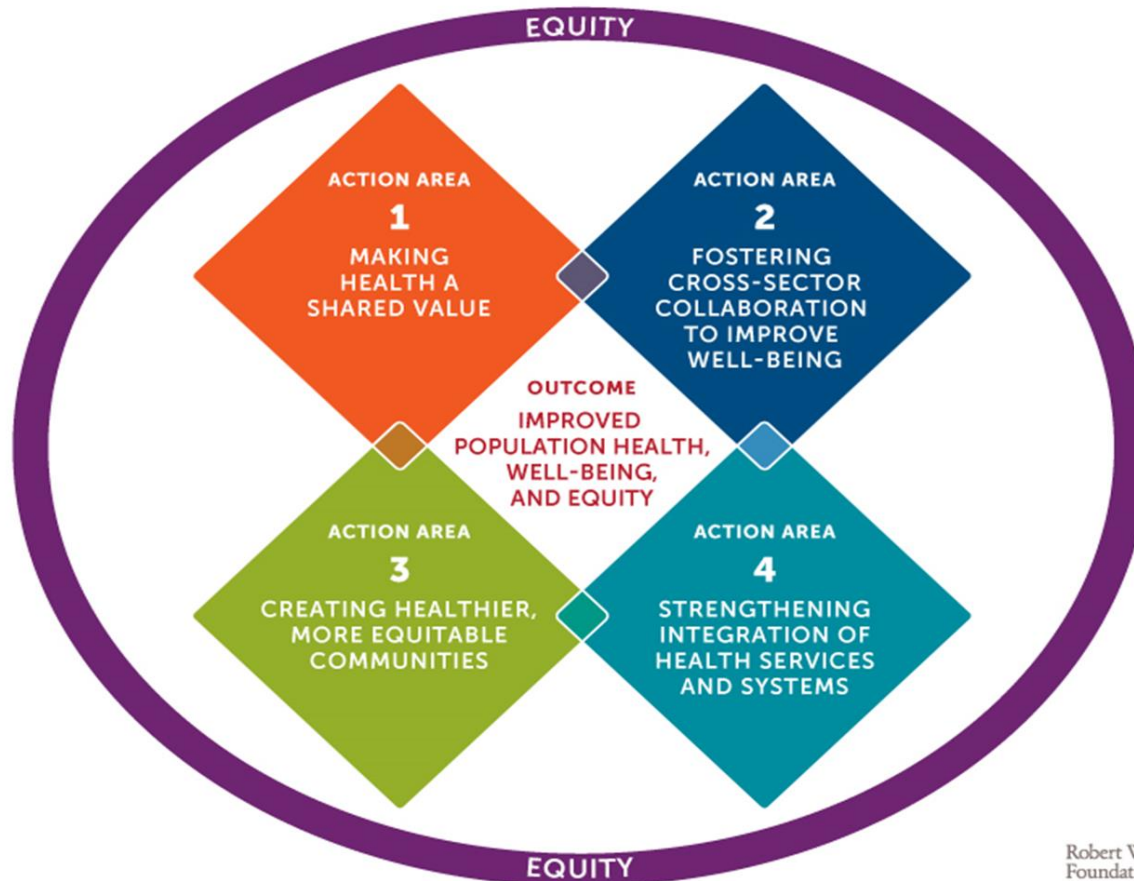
EQUITY

ACTION AREA
1
MAKING HEALTH A SHARED VALUE

ACTION AREA
2
FOSTERING CROSS-SECTOR COLLABORATION TO IMPROVE WELL-BEING

OUTCOME
IMPROVED POPULATION HEALTH, WELL-BEING, AND EQUITY

ACTION AREA
3
CREATING HEALTHIER, MORE EQUITABLE COMMUNITIES

ACTION AREA
4
STRENGTHENING INTEGRATION OF HEALTH SERVICES AND SYSTEMS

EQUITY

Robert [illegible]
Foundat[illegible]